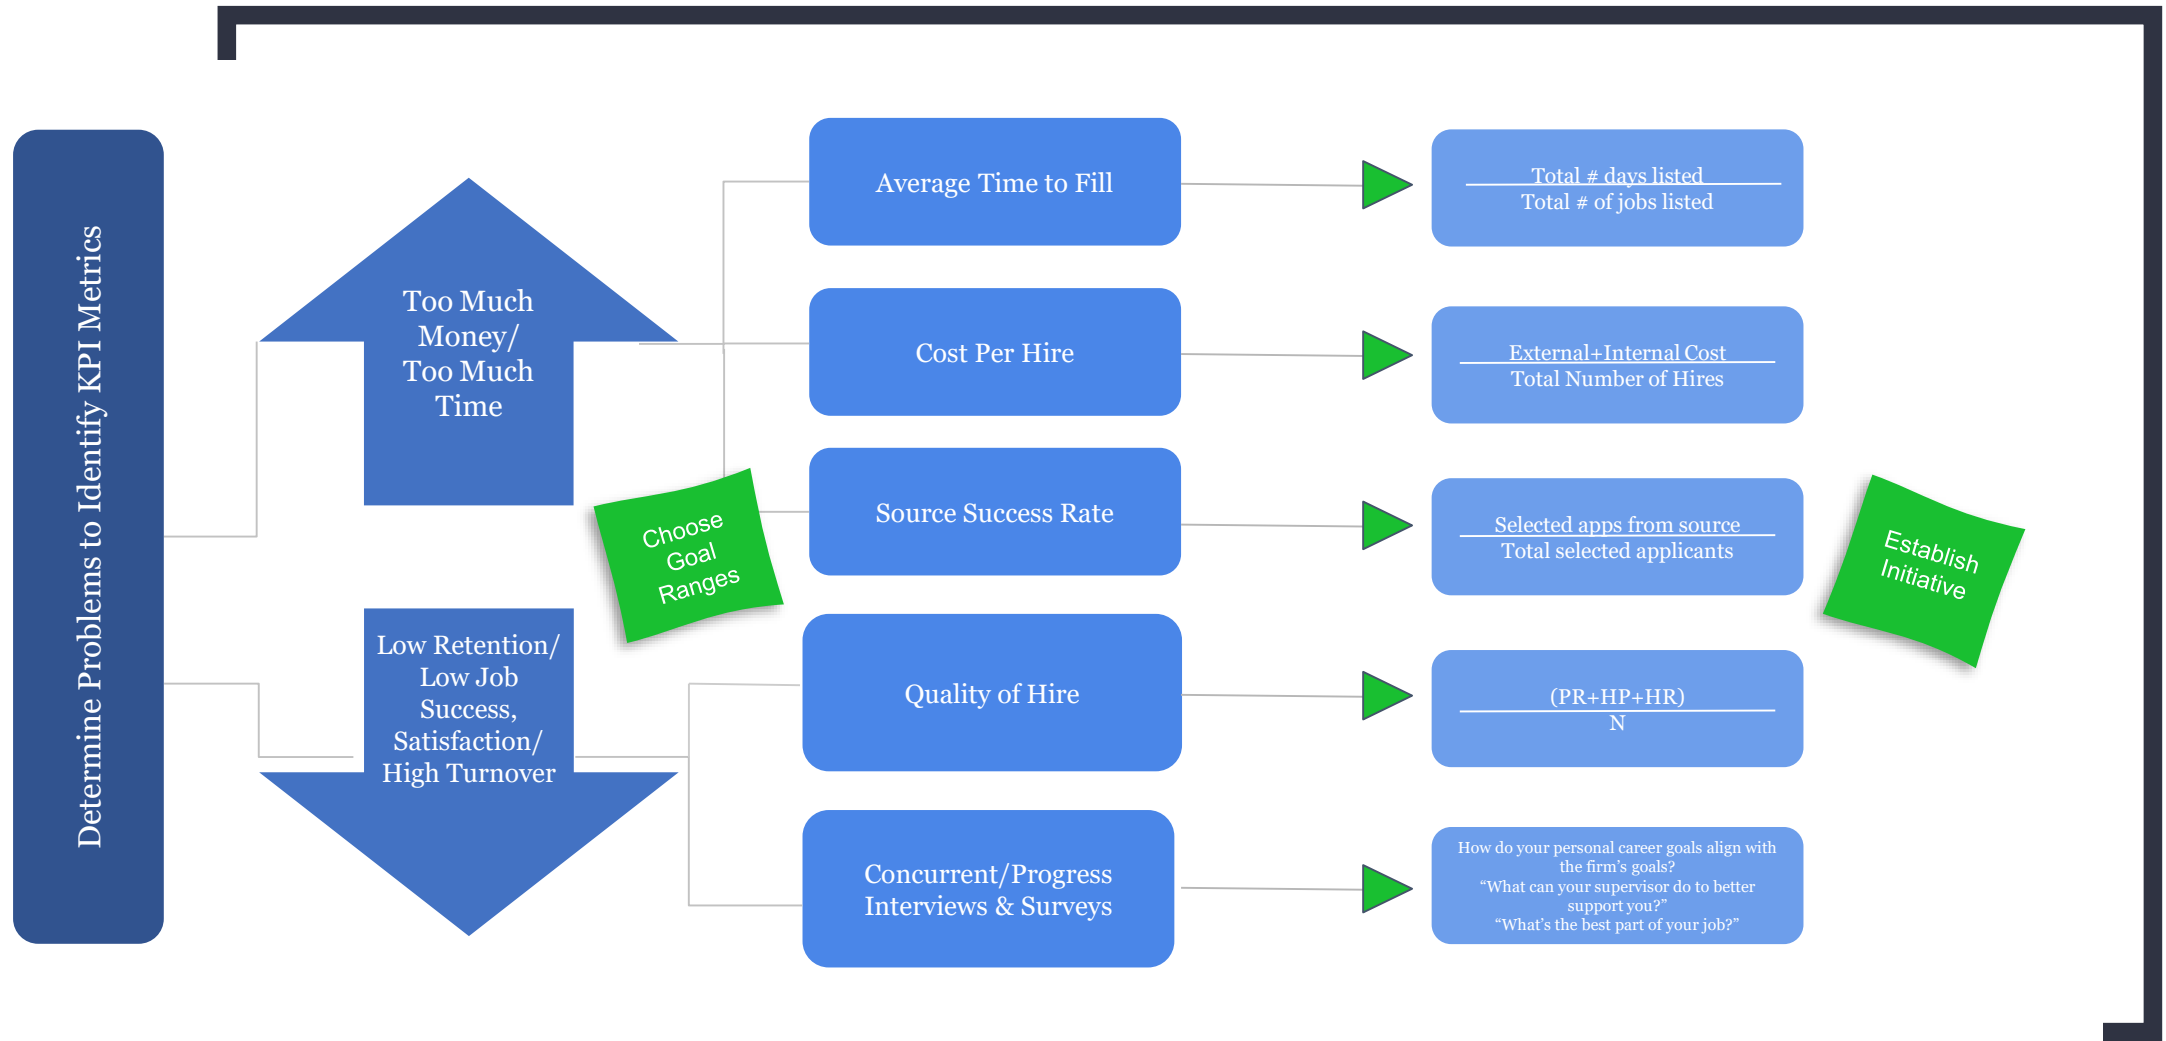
Determine Problems to Identify KPI Metrics

Too Much Money/ Too Much Time

Low Retention/ Low Job Success, Satisfaction/ High Turnover

Choose Goal Ranges

Average Time to Fill

$\frac{\text{Total \# days listed}}{\text{Total \# of jobs listed}}$

Cost Per Hire

$\frac{\text{External+Internal Cost}}{\text{Total Number of Hires}}$

Source Success Rate

$\frac{\text{Selected apps from source}}{\text{Total selected applicants}}$

Establish Initiative

Quality of Hire

$\frac{\text{(PR+HP+HR)}}{\text{N}}$

Concurrent/Progress Interviews & Surveys

How do your personal career goals align with the firm's goals?
"What can your supervisor do to better support you?"
"What's the best part of your job?"